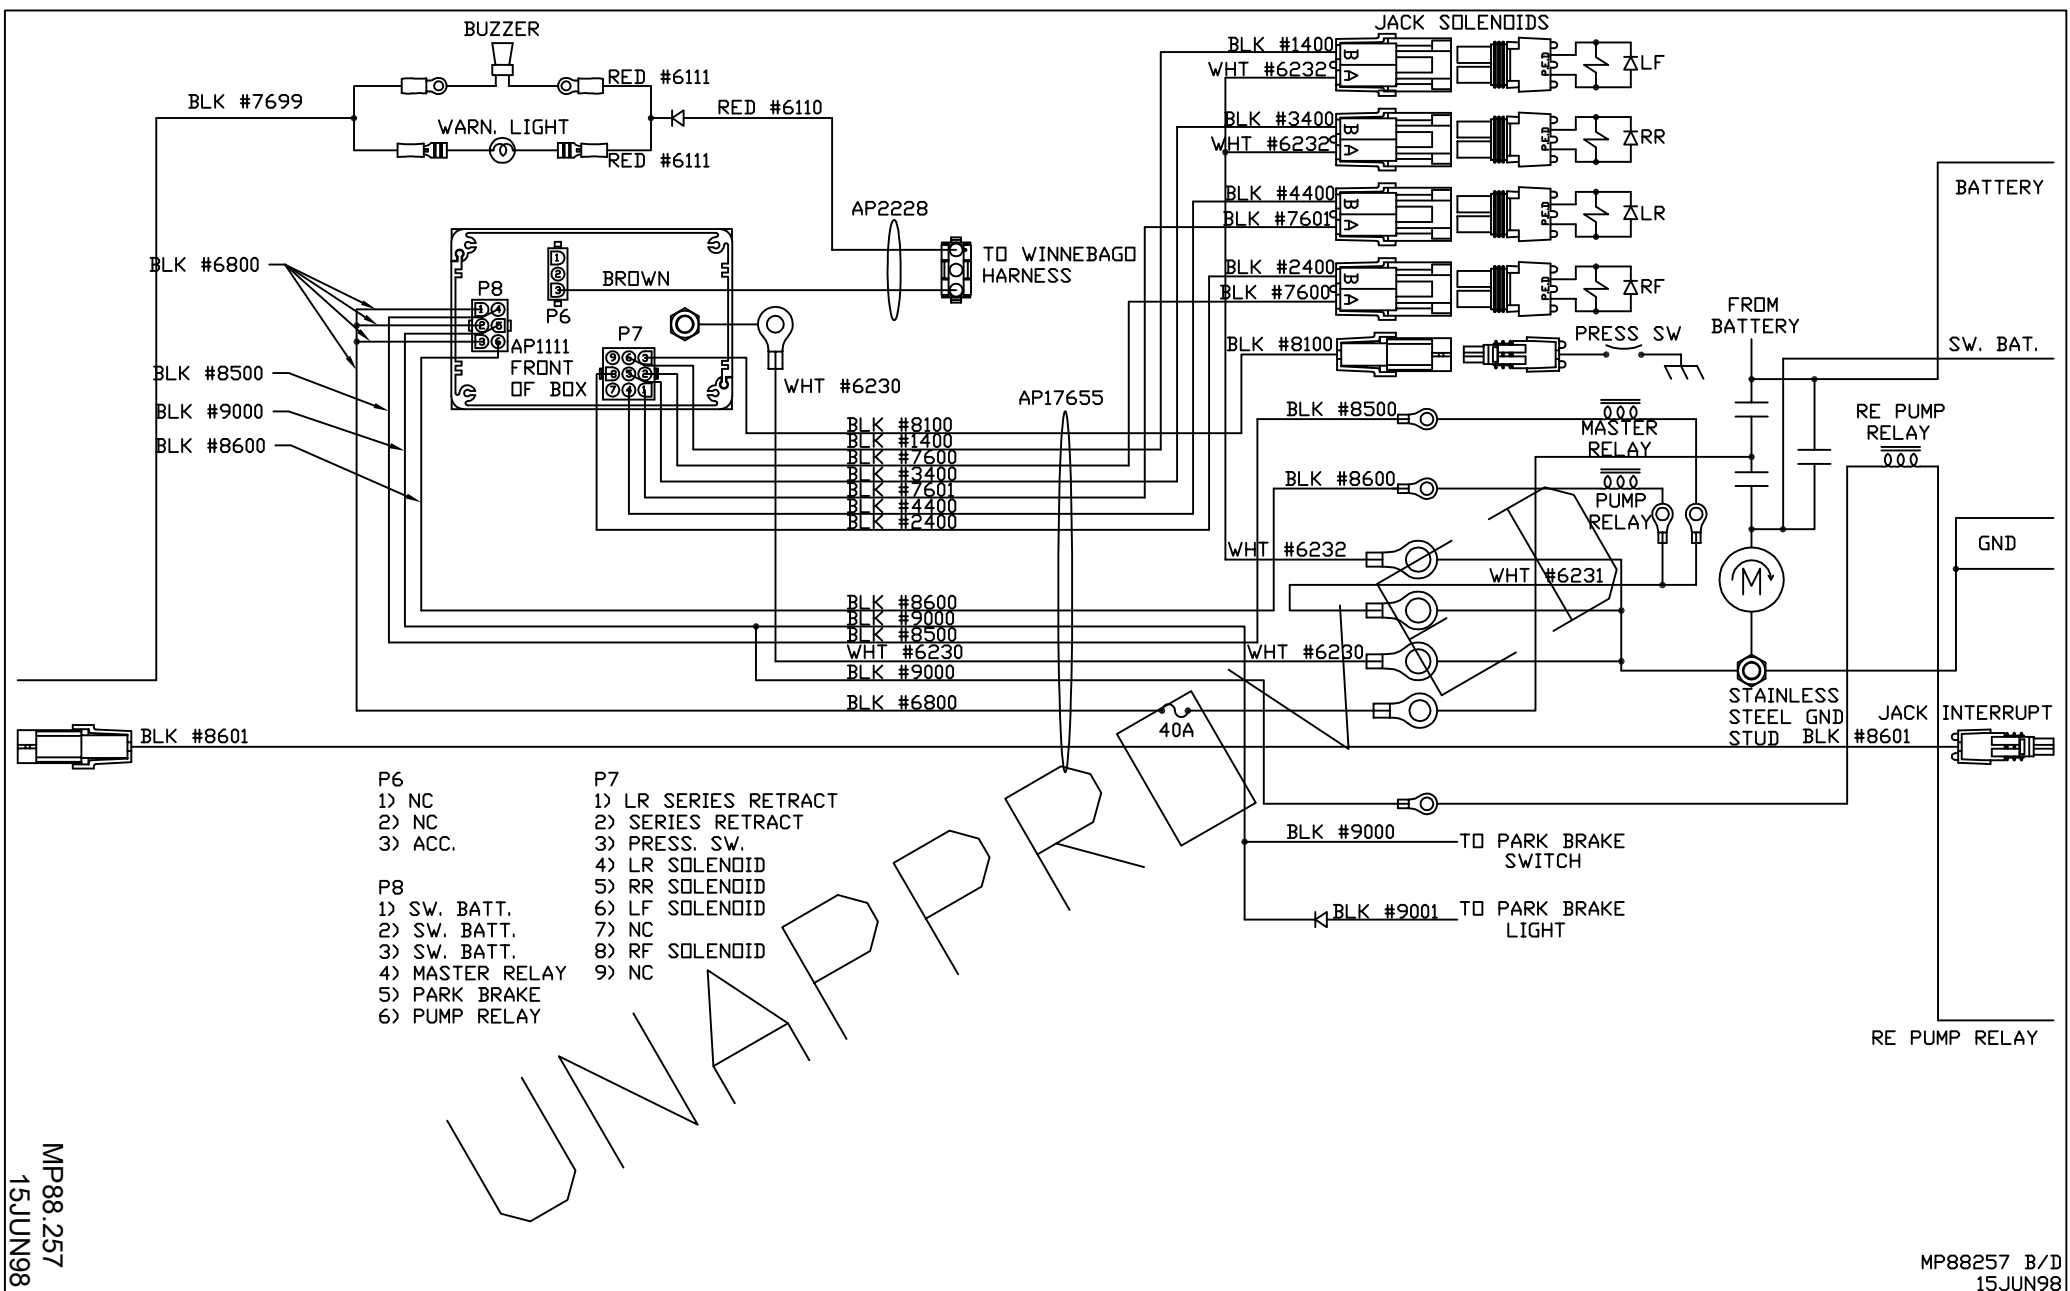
BUZZER

RED #6111

BLK #7699

RED #6110

WARN. LIGHT

RED #6111

JACK SOLENOIDS

BLK #1400

WHT #6232

B A

LF

BLK #3400

WHT #6232

RR

BLK #4400

BLK #7601

LR

BLK #2400

BLK #7600

RF

BLK #8100

PRESS SW

BATTERY

SW. BAT.

FROM BATTERY

AP2228

TO WINNEBAGO HARNESS

BLK #6800

P8

BROWN

P6

AP1111 FRONT OF BOX

P7

WHT #6230

BLK #8500

BLK #9000

BLK #8600

AP17655

BLK #8100
BLK #1400
BLK #7600
BLK #3400
BLK #7601
BLK #4400
BLK #2400

BLK #8500

MASTER RELAY

BLK #8600

PUMP RELAY

RE PUMP RELAY

WHT #6232

WHT #6231

GND

BLK #8600
BLK #9000
BLK #8500
WHT #6230
BLK #9000
BLK #6800

WHT #6230

STAINLESS STEEL GND STUD

BLK #8601

JACK INTERRUPT

BLK #8601

40A

P6
1) NC
2) NC
3) ACC.

P8
1) SW. BATT.
2) SW. BATT.
3) SW. BATT.
4) MASTER RELAY
5) PARK BRAKE
6) PUMP RELAY

P7
1) LR SERIES RETRACT
2) SERIES RETRACT
3) PRESS. SW.
4) LR SOLENOID
5) RR SOLENOID
6) LF SOLENOID
7) NC
8) RF SOLENOID
9) NC

BLK #9000

TO PARK BRAKE SWITCH

BLK #9001

TO PARK BRAKE LIGHT

RE PUMP RELAY

UNAPPROVED

MP88.257
15JUN98

MP88257 B/D
15JUN98